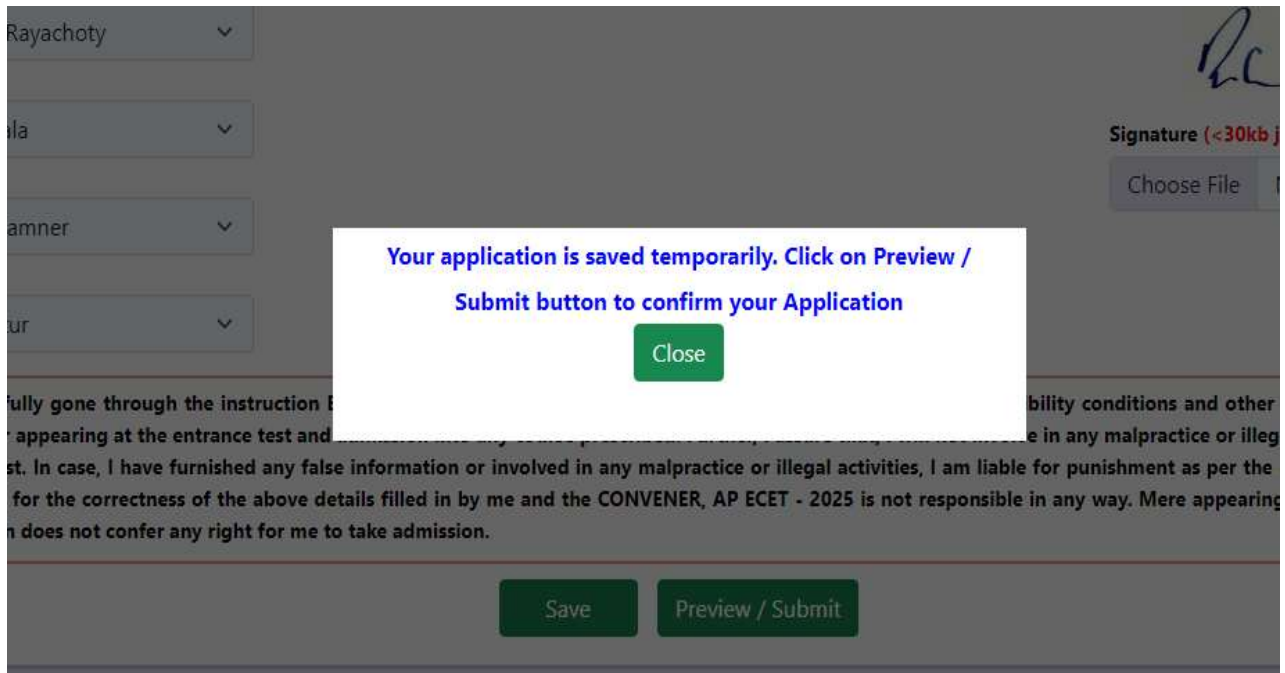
Rayachoty

ala

amner

ur

Signature (<30kb j

Choose File

Your application is saved temporarily. Click on Preview / Submit button to confirm your Application

Close

fully gone through the instruction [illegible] bility conditions and other r appearing at the entrance test and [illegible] e in any malpractice or illeg st. In case, I have furnished any false information or involved in any malpractice or illegal activities, I am liable for punishment as per the for the correctness of the above details filled in by me and the CONVENER, AP ECET - 2025 is not responsible in any way. Mere appearing n does not confer any right for me to take admission.

Save

Preview / Submit